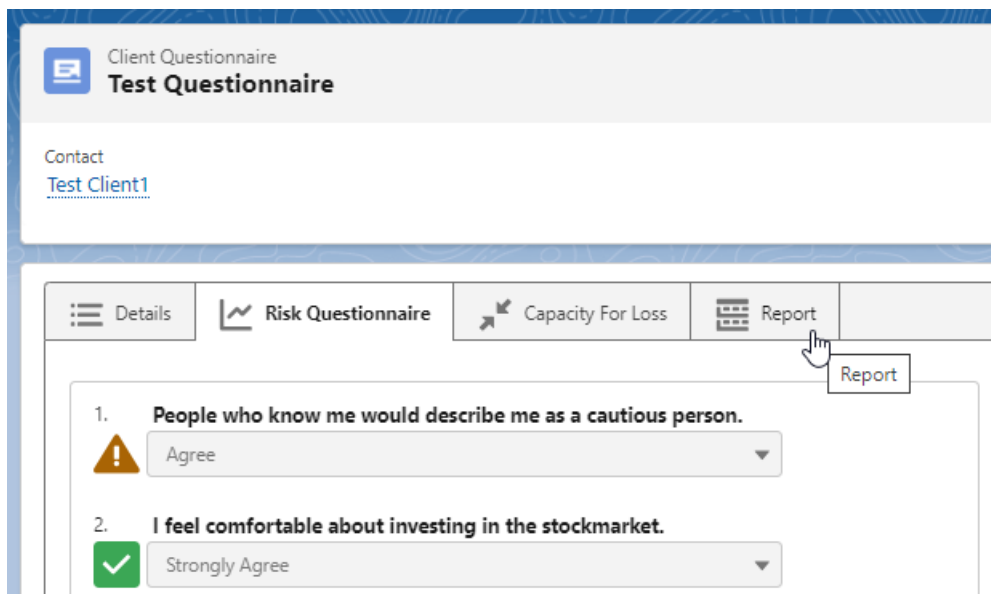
Client Questionnaire
Test Questionnaire

Contact
Test Client1

Details
Risk Questionnaire
Capacity For Loss
Report
Report

1. People who know me would describe me as a cautious person.
Agree

2. I feel comfortable about investing in the stockmarket.
Strongly Agree